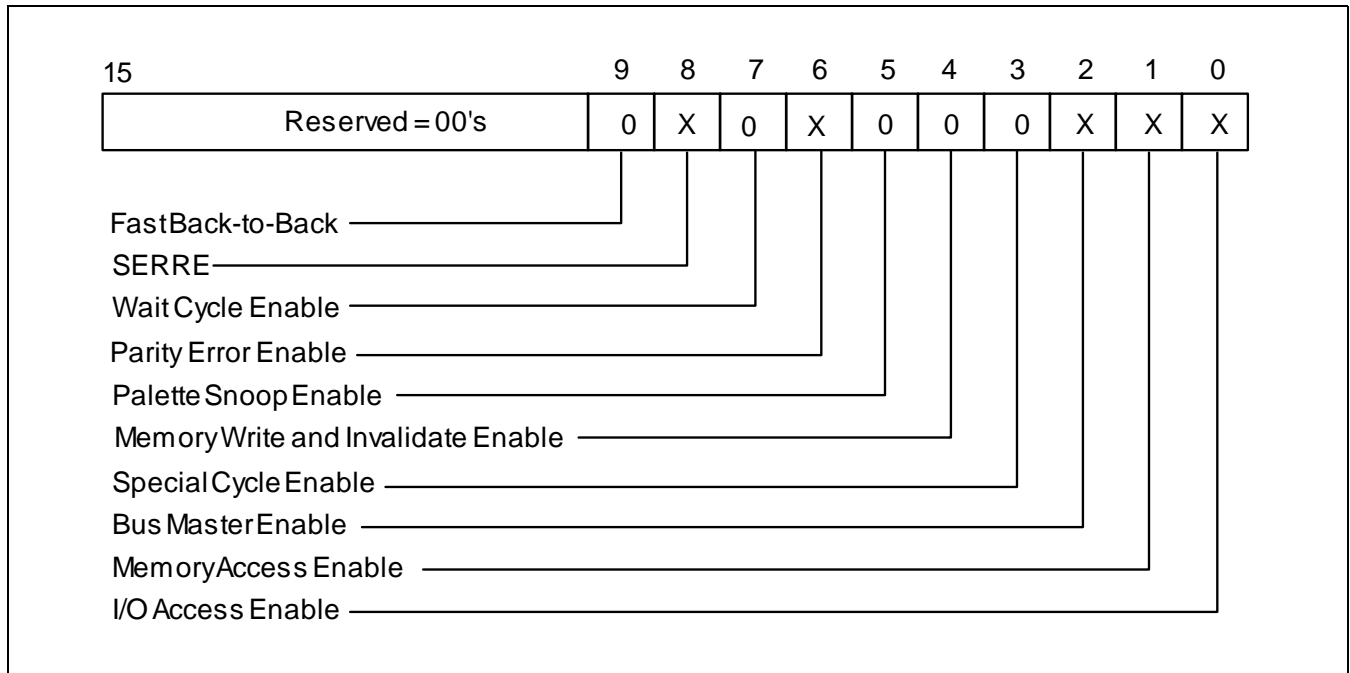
15 9 8 7 6 5 4 3 2 1 0

| Reserved = 00's | 0 | X | 0 | X | 0 | 0 | 0 | X | X | X |
|---|---|---|---|---|---|---|---|---|---|---|

FastBack-to-Back
SERRE
Wait Cycle Enable
Parity Error Enable
Palette Snoop Enable
Memory Write and Invalidate Enable
Special Cycle Enable
Bus Master Enable
Memory Access Enable
I/O Access Enable